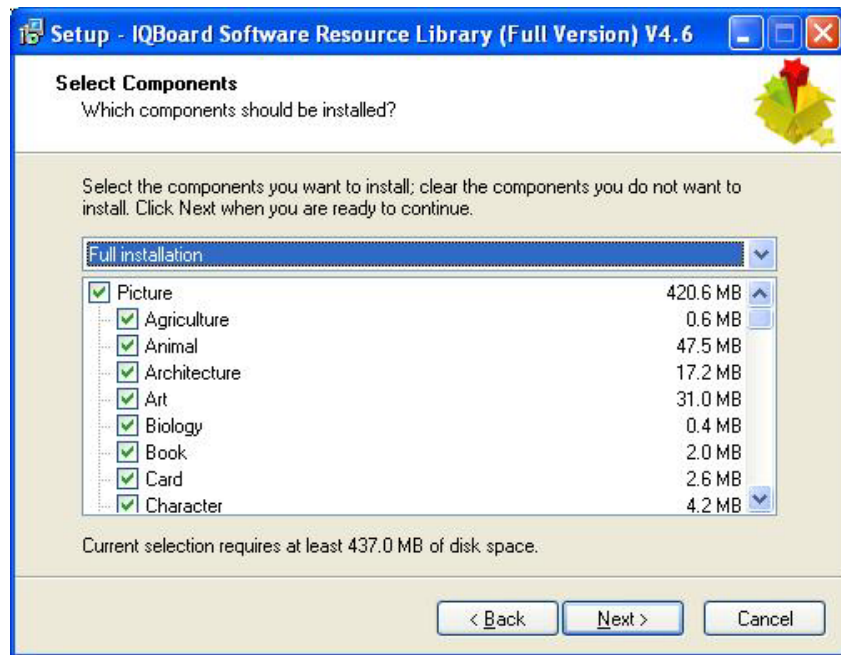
Setup - IQBoard Software Resource Library (Full Version) V4.6

Select Components
Which components should be installed?

Select the components you want to install; clear the components you do not want to install. Click Next when you are ready to continue.

Full installation

| | |
|---|---|
| Picture | 420.6 MB |
| Agriculture | 0.6 MB |
| Animal | 47.5 MB |
| Architecture | 17.2 MB |
| Art | 31.0 MB |
| Biology | 0.4 MB |
| Book | 2.0 MB |
| Card | 2.6 MB |
| Character | 4.2 MB |

Current selection requires at least 437.0 MB of disk space.

< Back
Next >
Cancel